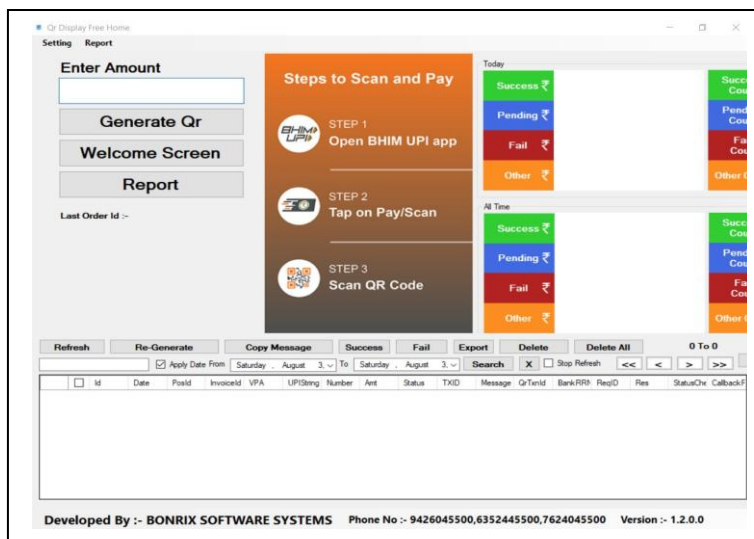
Qr Display Free Home

Setting Report

Enter Amount

Generate Qr

Welcome Screen

Report

Last Order Id :-

Steps to Scan and Pay

BHIM UPI

STEP 1
Open BHIM UPI app

STEP 2
Tap on Pay/Scan

STEP 3
Scan QR Code

Today

Success ₹

Pending ₹

Fail ₹

Other ₹

Succ Cou

Pend Cou

Fa Cou

Other C

All Time

Success ₹

Pending ₹

Fail ₹

Other ₹

Succ Cou

Pend Cou

Fa Cou

Other C

Refresh Re-Generate Copy Message Success Fail Export Delete Delete All 0 To 0

Apply Date From Saturday , August 3, To Saturday , August 3, Search X Stop Refresh << < > >>

| | Id | Date | PosId | InvoiceId | VPA | UPIString | Number | Amt | Status | TXID | Message | QrTxnId | BankRRN | ReqID | Res | StatusChe | CallbackF |
|---|---|---|---|---|---|---|---|---|---|---|---|---|---|---|---|---|---|

Developed By :- BONRIX SOFTWARE SYSTEMS Phone No :- 9426045500,6352445500,7624045500 Version :- 1.2.0.0